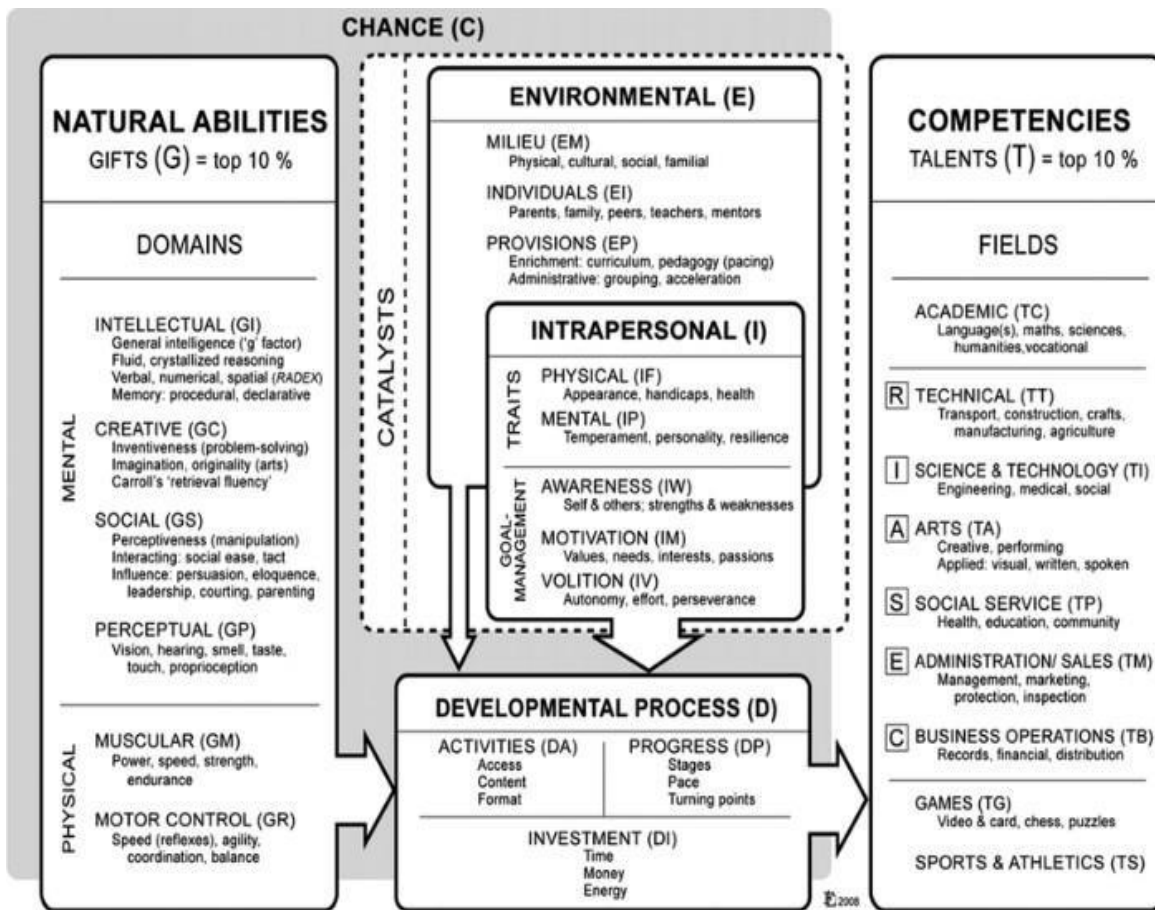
CHANCE (C)

NATURAL ABILITIES
GIFTS (G) = top 10 %

DOMAINS

MENTAL

INTELLECTUAL (GI)
General intelligence ('g' factor)
Fluid, crystallized reasoning
Verbal, numerical, spatial (RADEX)
Memory: procedural, declarative

CREATIVE (GC)
Inventiveness (problem-solving)
Imagination, originality (arts)
Carroll's 'retrieval fluency'

SOCIAL (GS)
Perceptiveness (manipulation)
Interacting: social ease, tact
Influence: persuasion, eloquence, leadership, courting, parenting

PERCEPTUAL (GP)
Vision, hearing, smell, taste, touch, proprioception

PHYSICAL

MUSCULAR (GM)
Power, speed, strength, endurance

MOTOR CONTROL (GR)
Speed (reflexes), agility, coordination, balance

CATALYSTS

ENVIRONMENTAL (E)

MILIEU (EM)
Physical, cultural, social, familial

INDIVIDUALS (EI)
Parents, family, peers, teachers, mentors

PROVISIONS (EP)
Enrichment: curriculum, pedagogy (pacing)
Administrative: grouping, acceleration

INTRAPERSONAL (I)

TRAITS

PHYSICAL (IF)
Appearance, handicaps, health

MENTAL (IP)
Temperament, personality, resilience

GOAL-MANAGEMENT

AWARENESS (IW)
Self & others; strengths & weaknesses

MOTIVATION (IM)
Values, needs, interests, passions

VOLITION (IV)
Autonomy, effort, perseverance

DEVELOPMENTAL PROCESS (D)

ACTIVITIES (DA)
Access
Content
Format

PROGRESS (DP)
Stages
Pace
Turning points

INVESTMENT (DI)
Time
Money
Energy

FG 2008

COMPETENCIES
TALENTS (T) = top 10 %

FIELDS

ACADEMIC (TC)
Language(s), maths, sciences, humanities,vocational

R TECHNICAL (TT)
Transport, construction, crafts, manufacturing, agriculture

I SCIENCE & TECHNOLOGY (TI)
Engineering, medical, social

A ARTS (TA)
Creative, performing
Applied: visual, written, spoken

S SOCIAL SERVICE (TP)
Health, education, community

E ADMINISTRATION/ SALES (TM)
Management, marketing, protection, inspection

C BUSINESS OPERATIONS (TB)
Records, financial, distribution

GAMES (TG)
Video & card, chess, puzzles

SPORTS & ATHLETICS (TS)